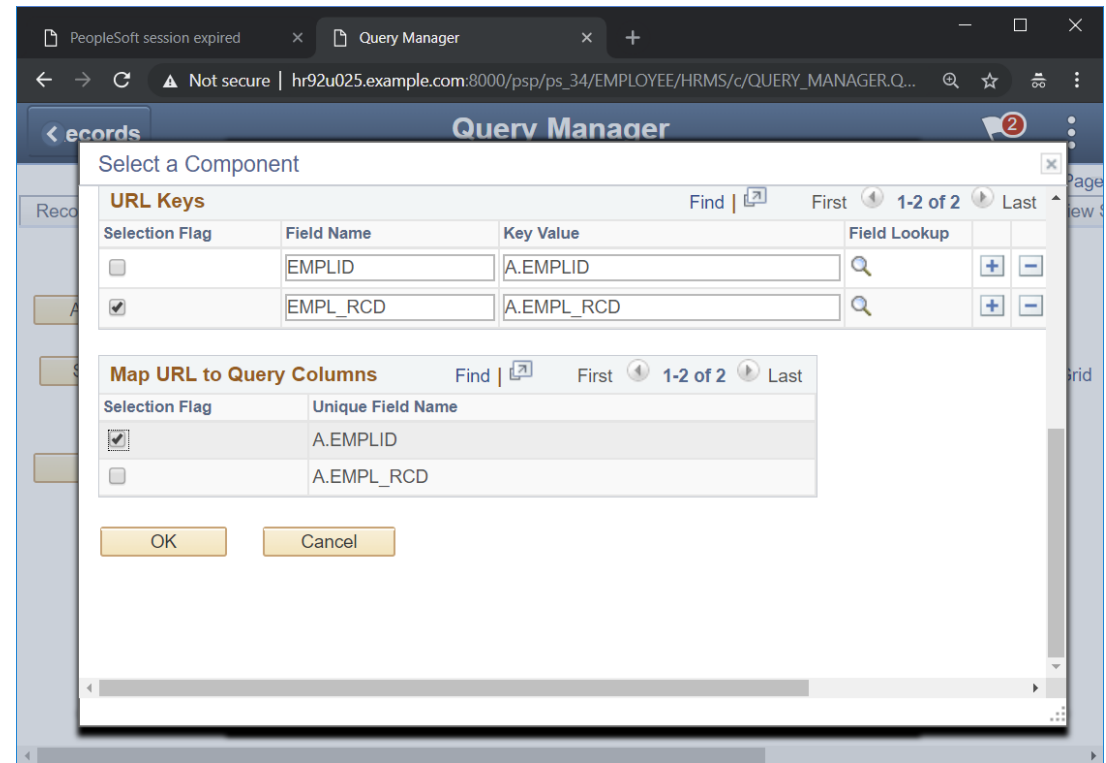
PeopleSoft session expired ×

Query Manager ×

+

Not secure | hr92u025.example.com:8000/psp/ps_34/EMPLOYEE/HRMS/c/QUERY_MANAGER.Q...

ecords

Query Manager

2

Select a Component

URL Keys Find | First 1-2 of 2 Last

| Selection Flag | Field Name | Key Value | Field Lookup |
|---|---|---|---|
| ☐ | EMPLID | A.EMPLID | |
| ☑ | EMPL_RCD | A.EMPL_RCD | |

Map URL to Query Columns Find | First 1-2 of 2 Last

| Selection Flag | Unique Field Name |
|---|---|
| ☑ | A.EMPLID |
| ☐ | A.EMPL_RCD |

OK

Cancel